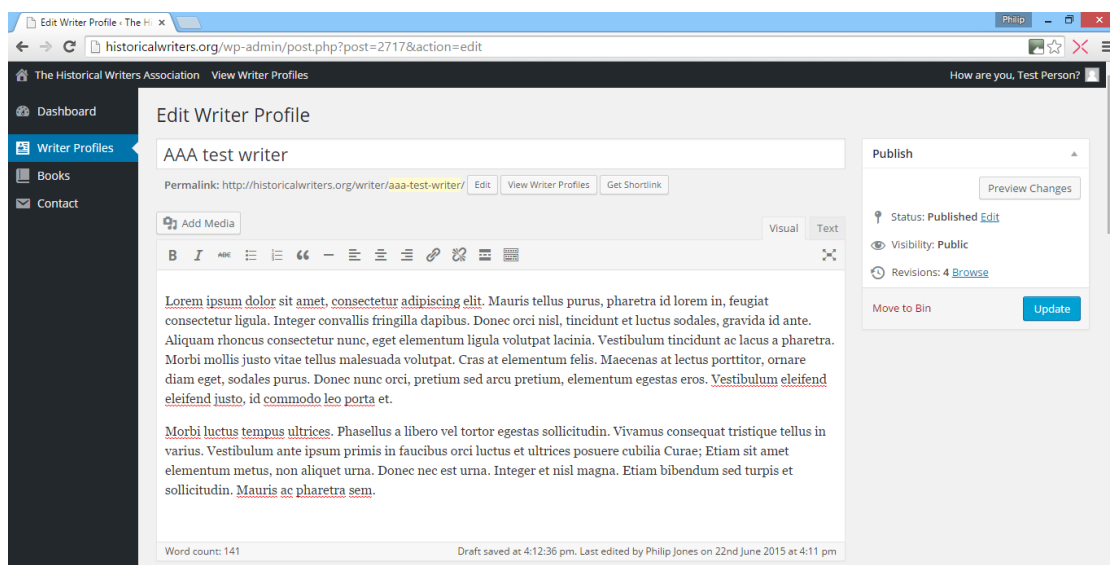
Edit Writer Profile ‹ The H ×

Philip

historicalwriters.org/wp-admin/post.php?post=2717&action=edit

The Historical Writers Association View Writer Profiles

How are you, Test Person?

Dashboard

Writer Profiles

Books

Contact

Edit Writer Profile

AAA test writer

Permalink: http://historicalwriters.org/writer/aaa-test-writer/ Edit View Writer Profiles Get Shortlink

Add Media

Visual Text

B I

Lorem ipsum dolor sit amet, consectetur adipiscing elit. Mauris tellus purus, pharetra id lorem in, feugiat consectetur ligula. Integer convallis fringilla dapibus. Donec orci nisl, tincidunt et luctus sodales, gravida id ante. Aliquam rhoncus consectetur nunc, eget elementum ligula volutpat lacinia. Vestibulum tincidunt ac lacus a pharetra. Morbi mollis justo vitae tellus malesuada volutpat. Cras at elementum felis. Maecenas at lectus porttitor, ornare diam eget, sodales purus. Donec nunc orci, pretium sed arcu pretium, elementum egestas eros. Vestibulum eleifend eleifend justo, id commodo leo porta et.

Morbi luctus tempus ultrices. Phasellus a libero vel tortor egestas sollicitudin. Vivamus consequat tristique tellus in varius. Vestibulum ante ipsum primis in faucibus orci luctus et ultrices posuere cubilia Curae; Etiam sit amet elementum metus, non aliquet urna. Donec nec est urna. Integer et nisl magna. Etiam bibendum sed turpis et sollicitudin. Mauris ac pharetra sem.

Word count: 141

Draft saved at 4:12:36 pm. Last edited by Philip Jones on 22nd June 2015 at 4:11 pm

Publish

Preview Changes

Status: Published Edit

Visibility: Public

Revisions: 4 Browse

Move to Bin

Update